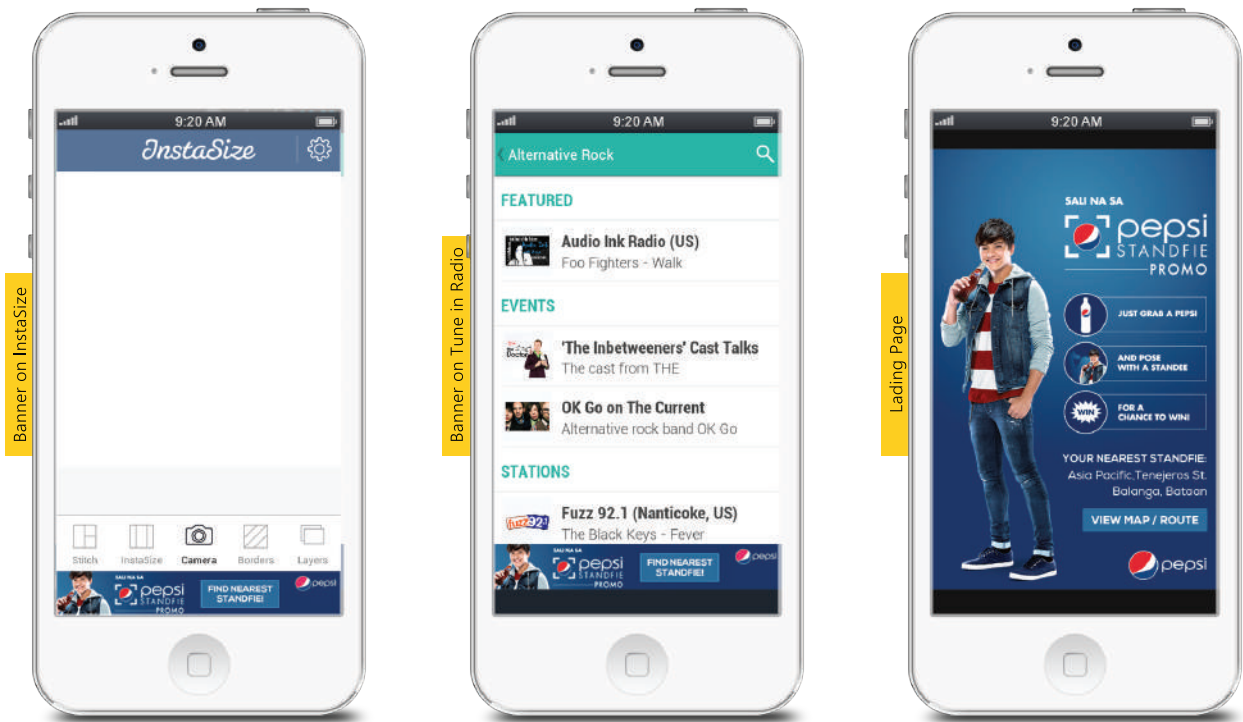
Banner on InstaSize

9:20 AM

InstaSize

Stitch InstaSize Camera Borders Layers

SALI NA SA pepsi STANDFIE PROMO FIND NEAREST STANDFIE! pepsi

Banner on Tune in Radio

9:20 AM

Alternative Rock

FEATURED

Audio Ink Radio (US)
Foo Fighters - Walk

EVENTS

'The Inbetweeners' Cast Talks
The cast from THE

OK Go on The Current
Alternative rock band OK Go

STATIONS

Fuzz 92.1 (Nanticoke, US)
The Black Keys - Fever

SALI NA SA pepsi STANDFIE PROMO FIND NEAREST STANDFIE! pepsi

Lading Page

9:20 AM

SALI NA SA
pepsi STANDFIE PROMO

JUST GRAB A PEPSI

AND POSE WITH A STANDEE

WIN FOR A CHANCE TO WIN!

YOUR NEAREST STANDFIE:
Asia Pacific,Tenejeros St.
Balanga, Bataan

VIEW MAP / ROUTE

pepsi